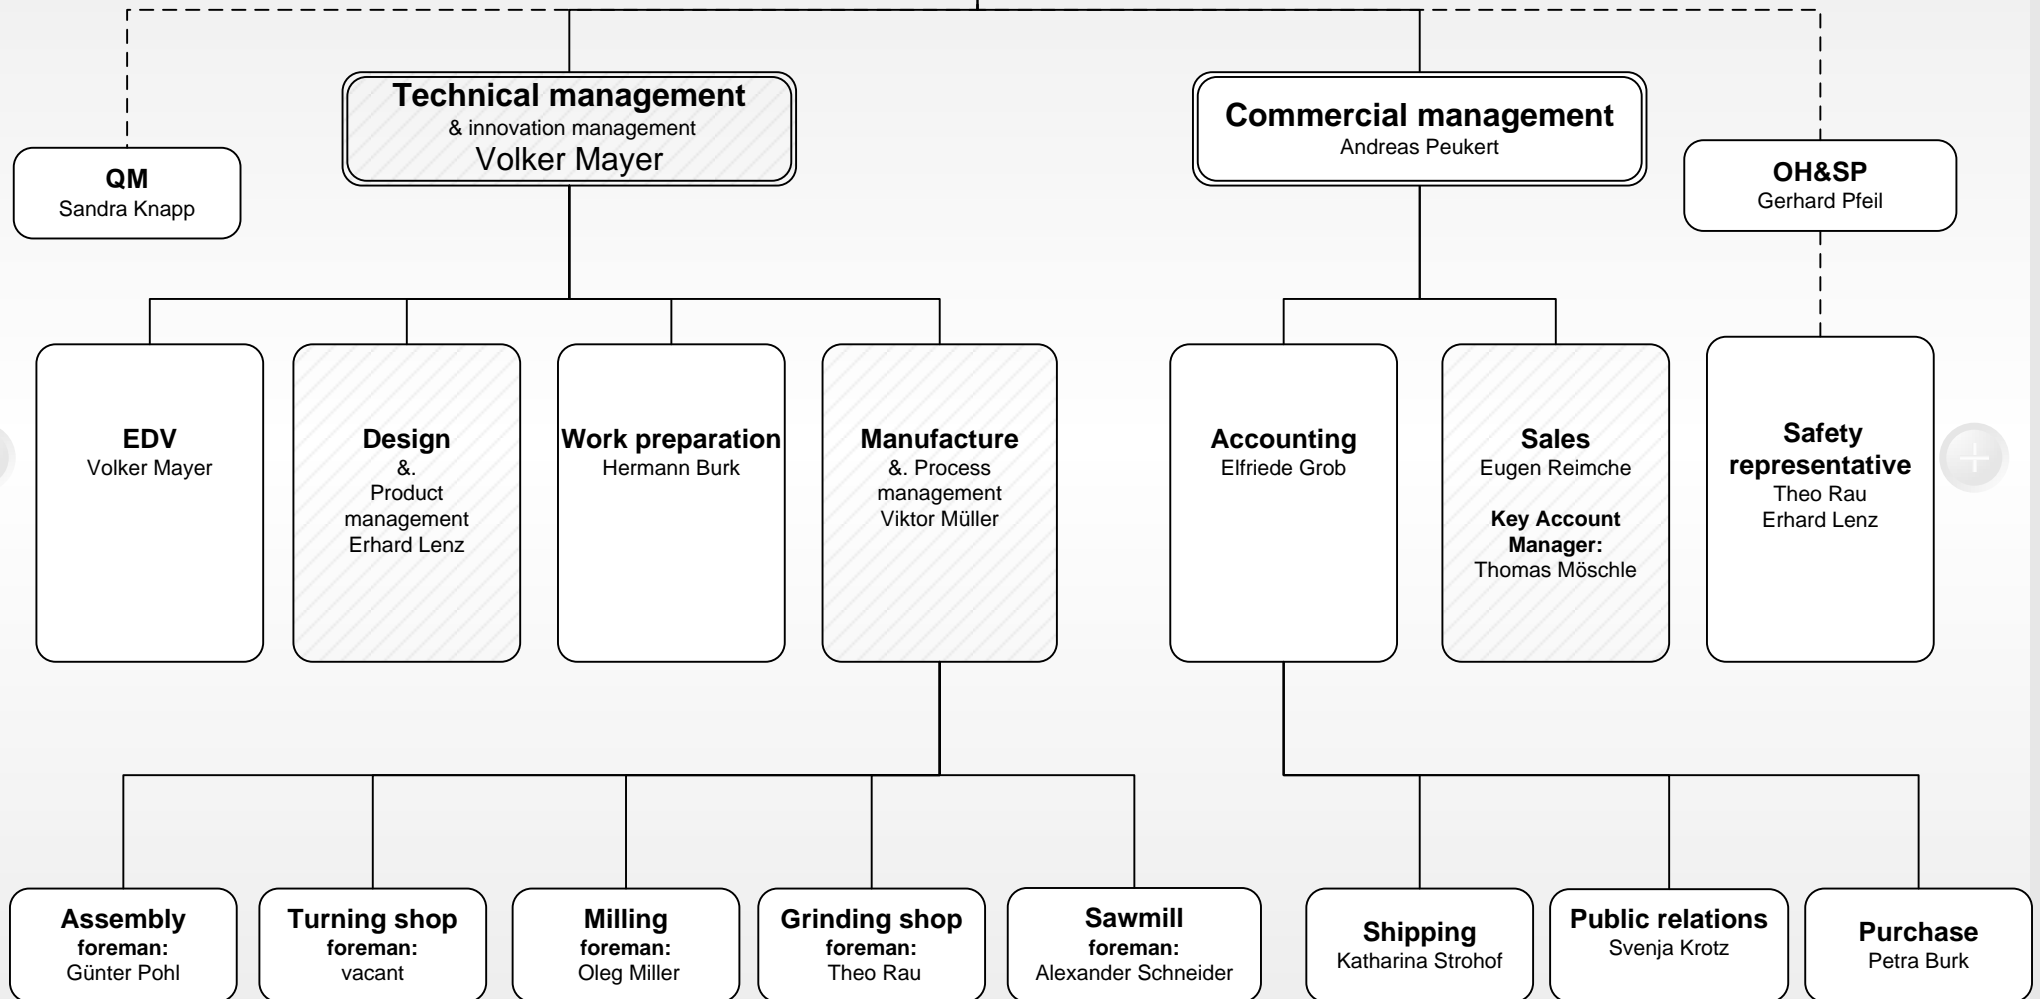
Technical management
& innovation management
Volker Mayer

Commercial management
Andreas Peukert

QM
Sandra Knapp

OH&SP
Gerhard Pfeil

EDV
Volker Mayer

Design
&.
Product management
Erhard Lenz

Work preparation
Hermann Burk

Manufacture
&. Process management
Viktor Müller

Accounting
Elfriede Grob

Sales
Eugen Reimche

Key Account Manager:
Thomas Möschle

Safety representative
Theo Rau
Erhard Lenz

Assembly
foreman:
Günter Pohl

Turning shop
foreman:
vacant

Milling
foreman:
Oleg Miller

Grinding shop
foreman:
Theo Rau

Sawmill
foreman:
Alexander Schneider

Shipping
Katharina Strohof

Public relations
Svenja Krotz

Purchase
Petra Burk